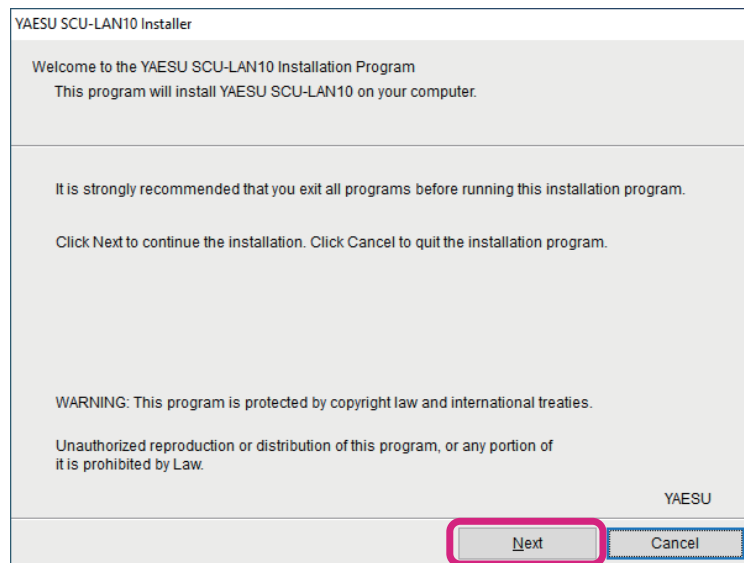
YAESU SCU-LAN10 Installer

Welcome to the YAESU SCU-LAN10 Installation Program
This program will install YAESU SCU-LAN10 on your computer.

It is strongly recommended that you exit all programs before running this installation program.

Click Next to continue the installation. Click Cancel to quit the installation program.

WARNING: This program is protected by copyright law and international treaties.

Unauthorized reproduction or distribution of this program, or any portion of it is prohibited by Law.

YAESU

Next

Cancel